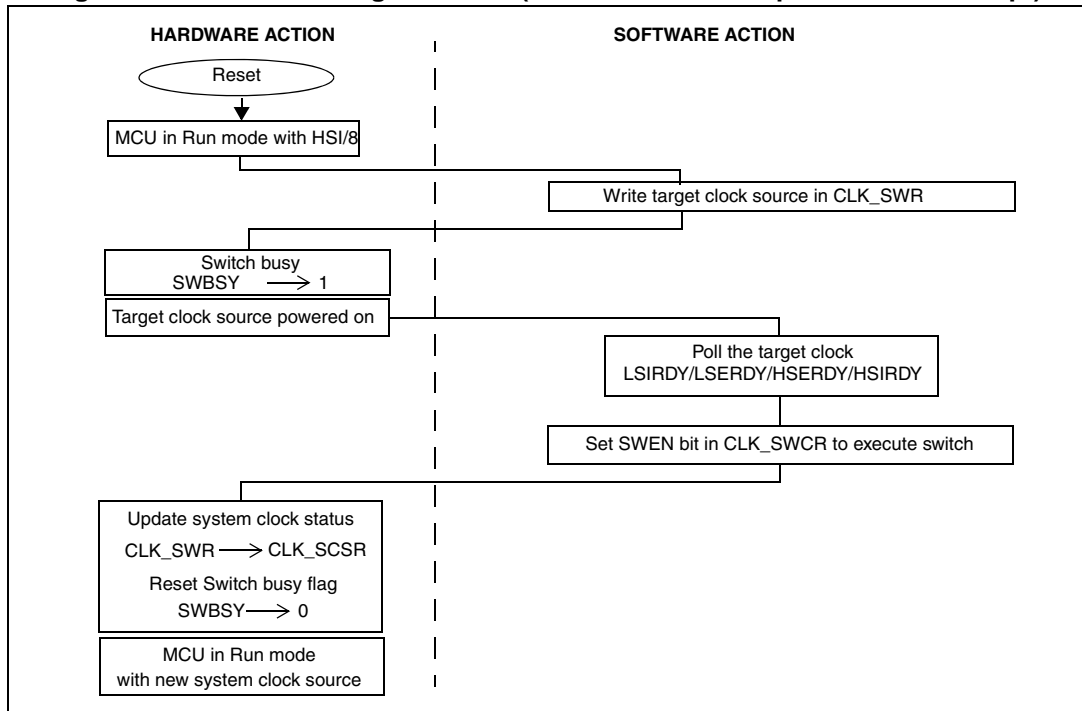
HARDWARE ACTION

SOFTWARE ACTION

Reset

MCU in Run mode with HSI/8

Write target clock source in CLK_SWR

Switch busy
SWBSY $\longrightarrow$ 1

Target clock source powered on

Poll the target clock
LSIRDY/LSERDY/HSERDY/HSIRDY

Set SWEN bit in CLK_SWCR to execute switch

Update system clock status
CLK_SWR $\longrightarrow$ CLK_SCSR
Reset Switch busy flag
SWBSY $\longrightarrow$ 0

MCU in Run mode
with new system clock source